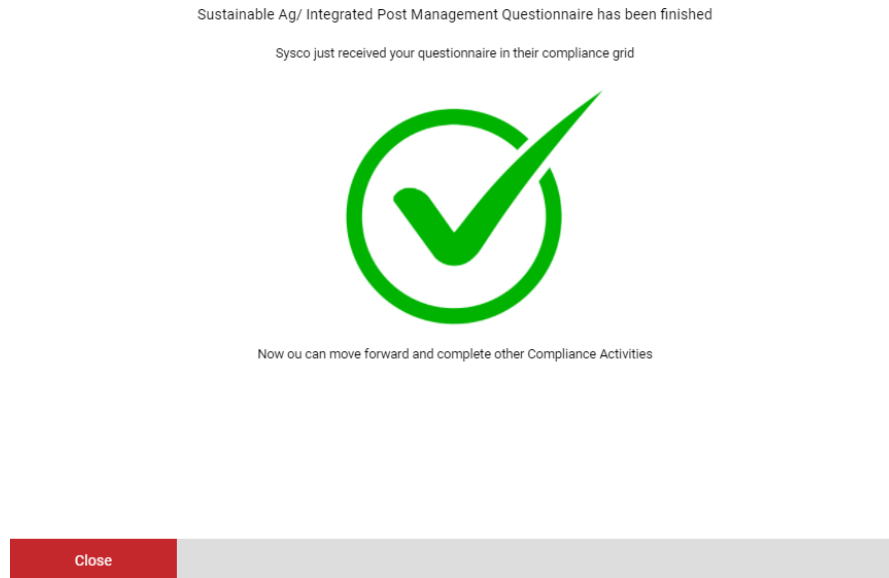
Sustainable Ag/ Integrated Post Management Questionnaire has been finished

Sysco just received your questionnaire in their compliance grid

Now ou can move forward and complete other Compliance Activities

Close